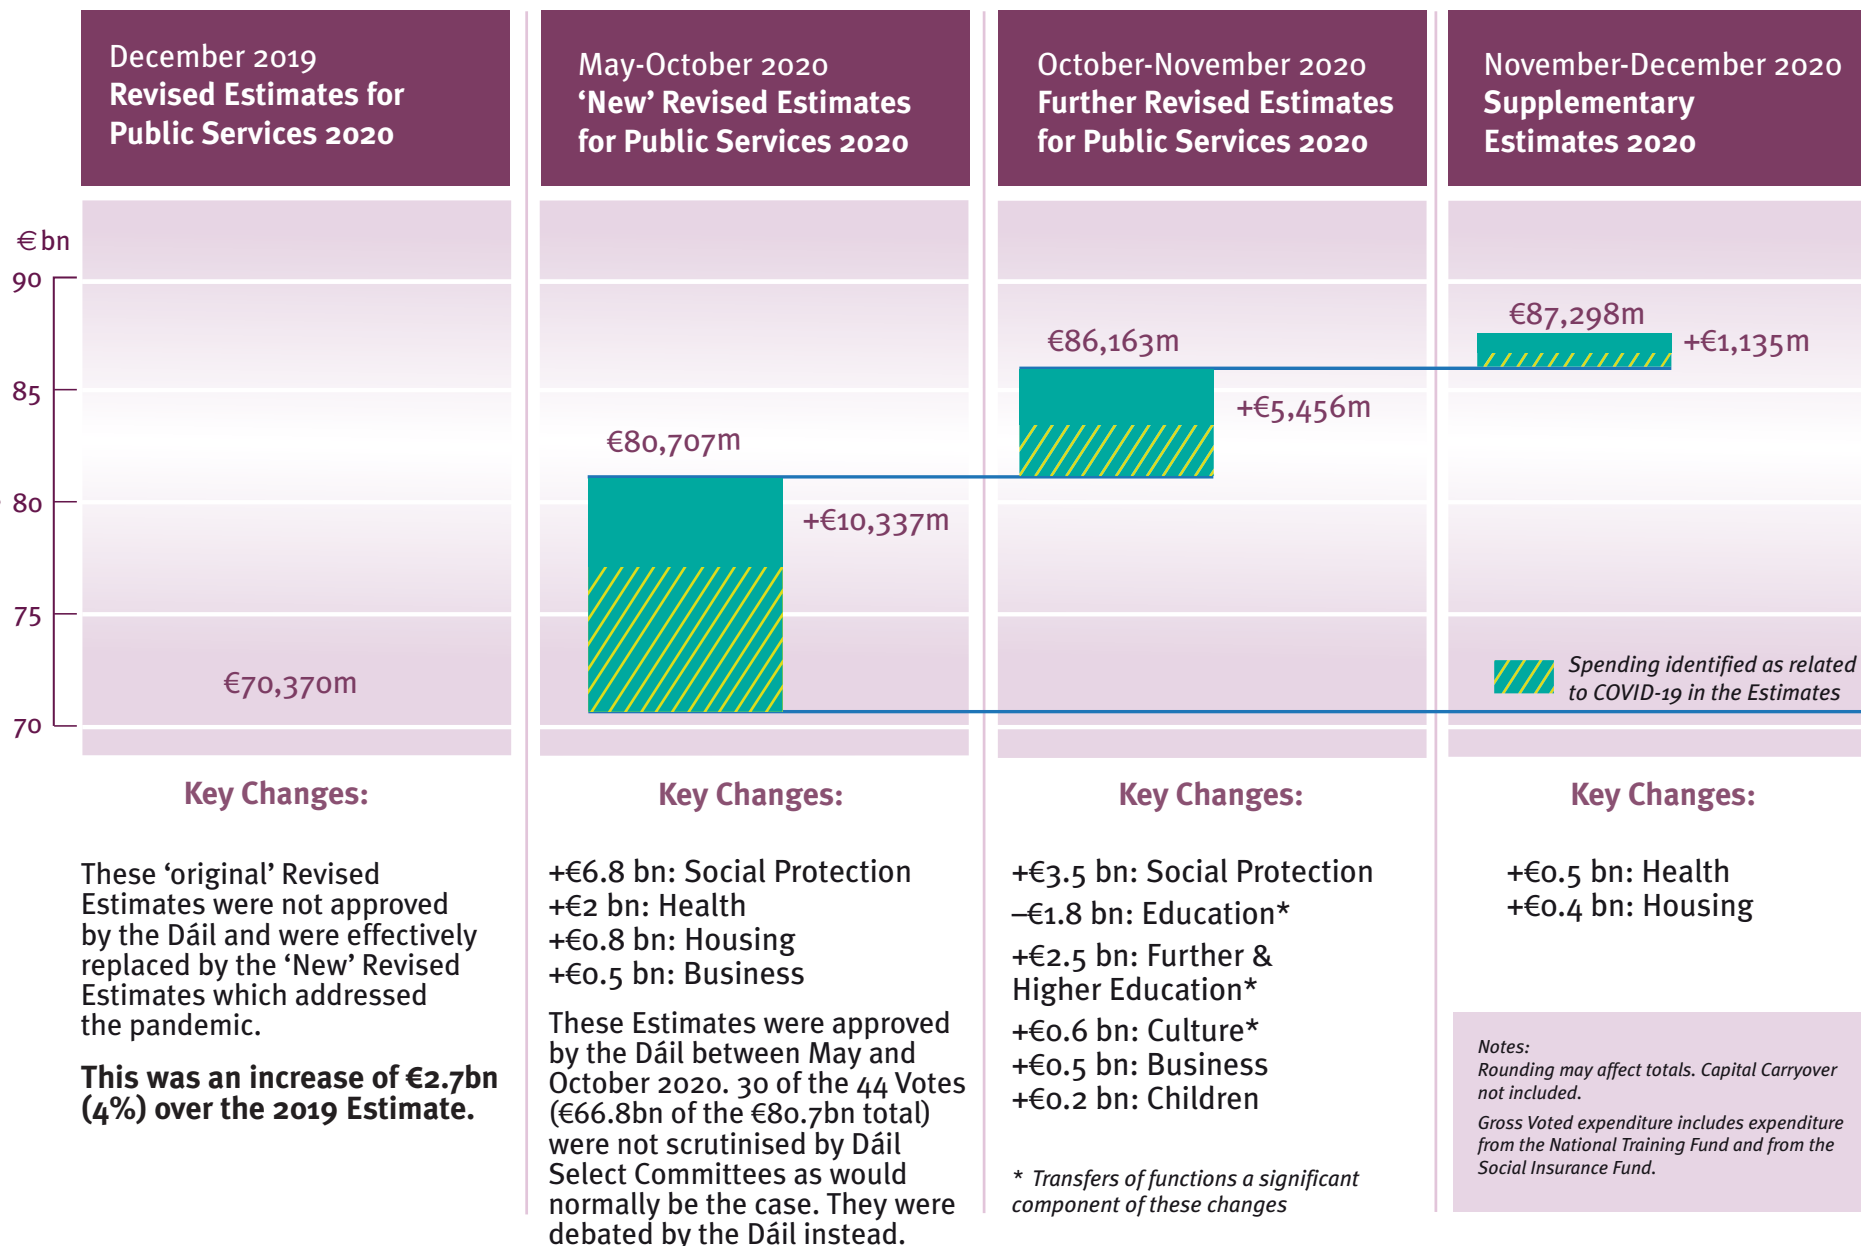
December 2019
Revised Estimates for Public Services 2020

May-October 2020
'New' Revised Estimates for Public Services 2020

October-November 2020
Further Revised Estimates for Public Services 2020

November-December 2020
Supplementary Estimates 2020

€bn
90
85
80
75
70

€70,370m

€80,707m
+€10,337m

€86,163m
+€5,456m

€87,298m
+€1,135m

Spending identified as related to COVID-19 in the Estimates

Key Changes:

These 'original' Revised Estimates were not approved by the Dáil and were effectively replaced by the 'New' Revised Estimates which addressed the pandemic.

This was an increase of €2.7bn (4%) over the 2019 Estimate.

Key Changes:

+€6.8 bn: Social Protection
+€2 bn: Health
+€0.8 bn: Housing
+€0.5 bn: Business

These Estimates were approved by the Dáil between May and October 2020. 30 of the 44 Votes (€66.8bn of the €80.7bn total) were not scrutinised by Dáil Select Committees as would normally be the case. They were debated by the Dáil instead.

Key Changes:

+€3.5 bn: Social Protection
–€1.8 bn: Education*
+€2.5 bn: Further & Higher Education*
+€0.6 bn: Culture*
+€0.5 bn: Business
+€0.2 bn: Children

* Transfers of functions a significant component of these changes

Key Changes:

+€0.5 bn: Health
+€0.4 bn: Housing

Notes:
Rounding may affect totals. Capital Carryover not included.
Gross Voted expenditure includes expenditure from the National Training Fund and from the Social Insurance Fund.